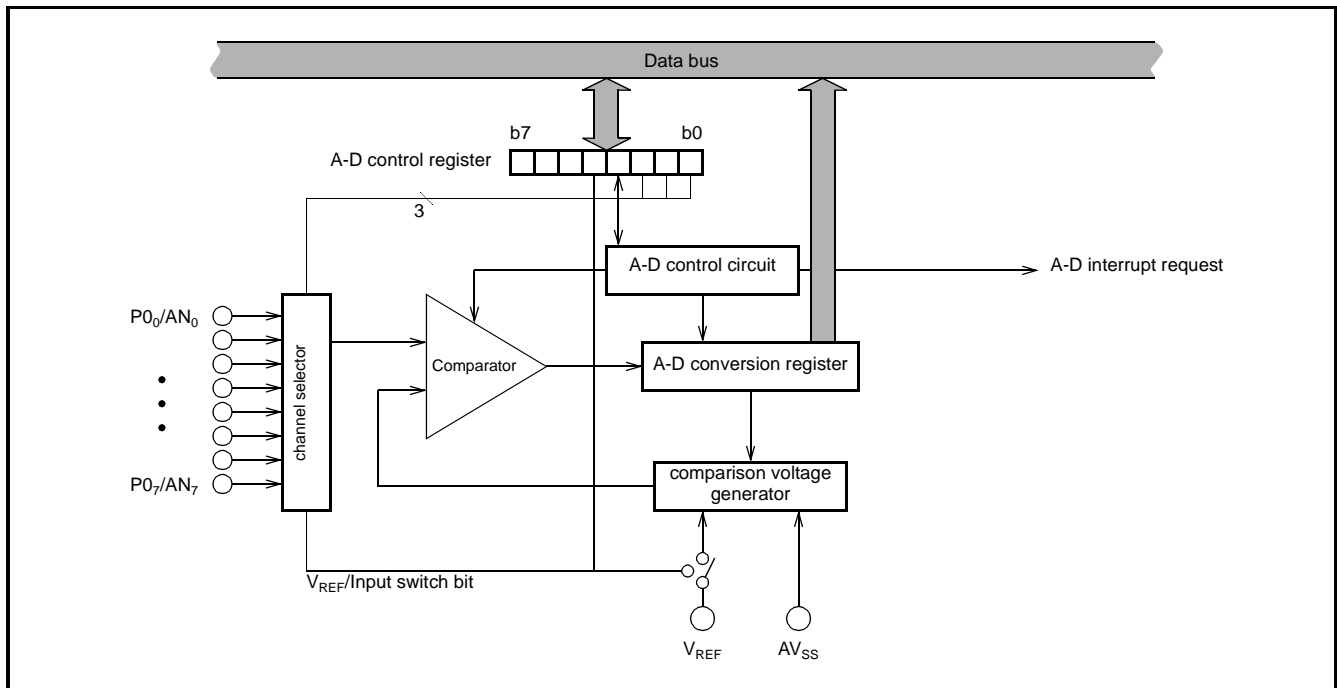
Data bus

b7

b0

A-D control register

3

A-D control circuit

A-D interrupt request

$P0_0/AN_0$

•
•
•

$P0_7/AN_7$

channel selector

Comparator

A-D conversion register

comparison voltage generator

$V_{REF}$/Input switch bit

$V_{REF}$

$AV_{SS}$